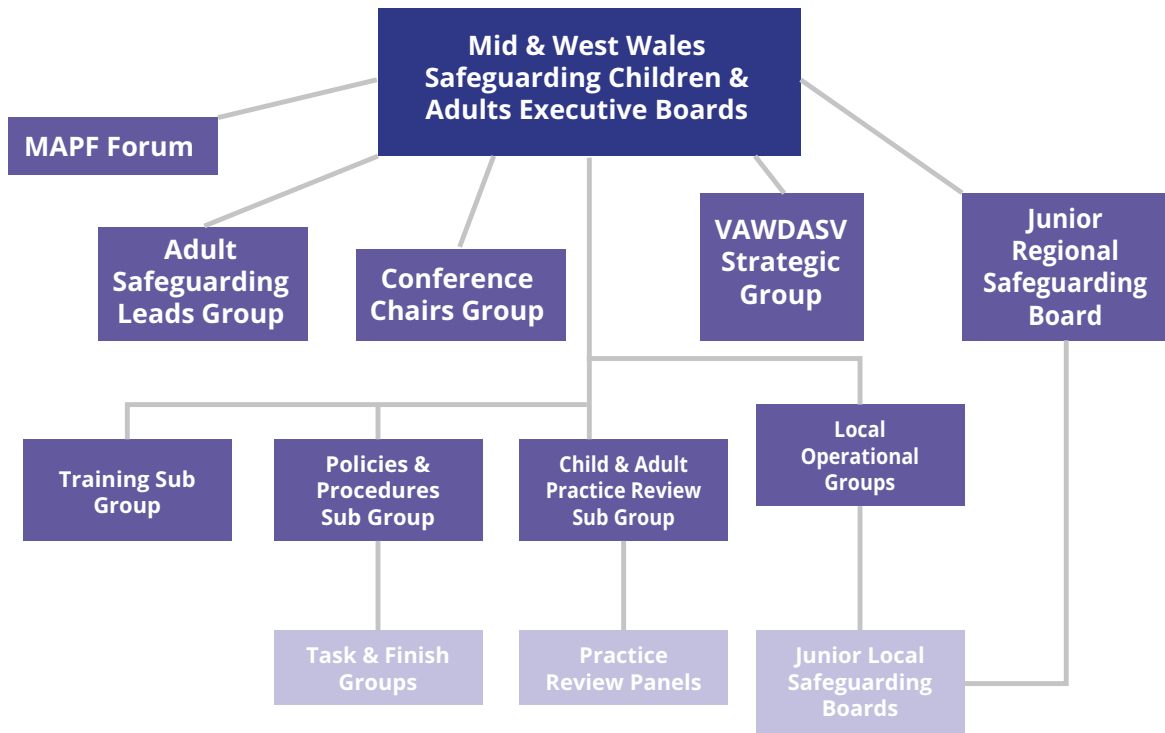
Mid & West Wales Safeguarding Children & Adults Executive Boards

MAPF Forum

Adult Safeguarding Leads Group

Conference Chairs Group

VAWDASV Strategic Group

Junior Regional Safeguarding Board

Training Sub Group

Policies & Procedures Sub Group

Child & Adult Practice Review Sub Group

Local Operational Groups

Task & Finish Groups

Practice Review Panels

Junior Local Safeguarding Boards